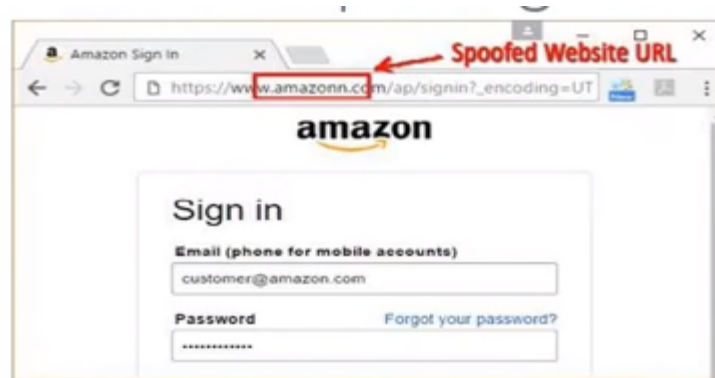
a. Amazon Sign In ×

Spoofed Website URL

https://www.amazonn.com/ap/signin?_encoding=UT

amazon

Sign in

Email (phone for mobile accounts)

customer@amazon.com

Password

Forgot your password?

•••••••••••••